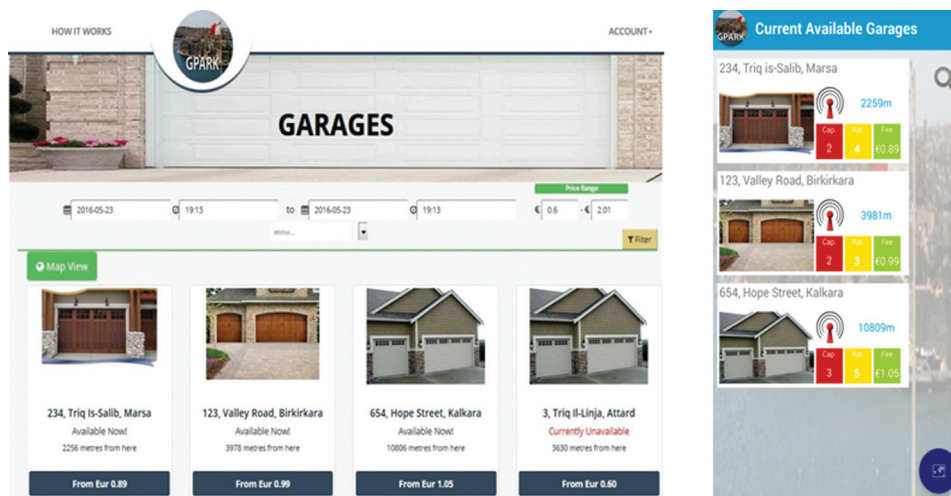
HOW IT WORKS

GPARK

ACCOUNT▾

GARAGES

2016-05-23 19:13 to 2016-05-23 19:13

Price Range

€ 0.6 - € 2.01

Within...

Filter

Map View

234, Triq Is-Salib, Marsa
Available Now!
2256 metres from here
From Eur 0.89

123, Valley Road, Birkirkara
Available Now!
3978 metres from here
From Eur 0.99

654, Hope Street, Kalkara
Available Now!
10806 metres from here
From Eur 1.05

3, Triq Il-Linja, Attard
Currently Unavailable
3630 metres from here
From Eur 0.60

GPARK

Current Available Garages

234, Triq is-Salib, Marsa
2259m
Cap 2
Rat 4
Fee €0.89

123, Valley Road, Birkirkara
3981m
Cap 2
Rat 3
Fee €0.99

654, Hope Street, Kalkara
10809m
Cap 3
Rat 5
Fee €1.05